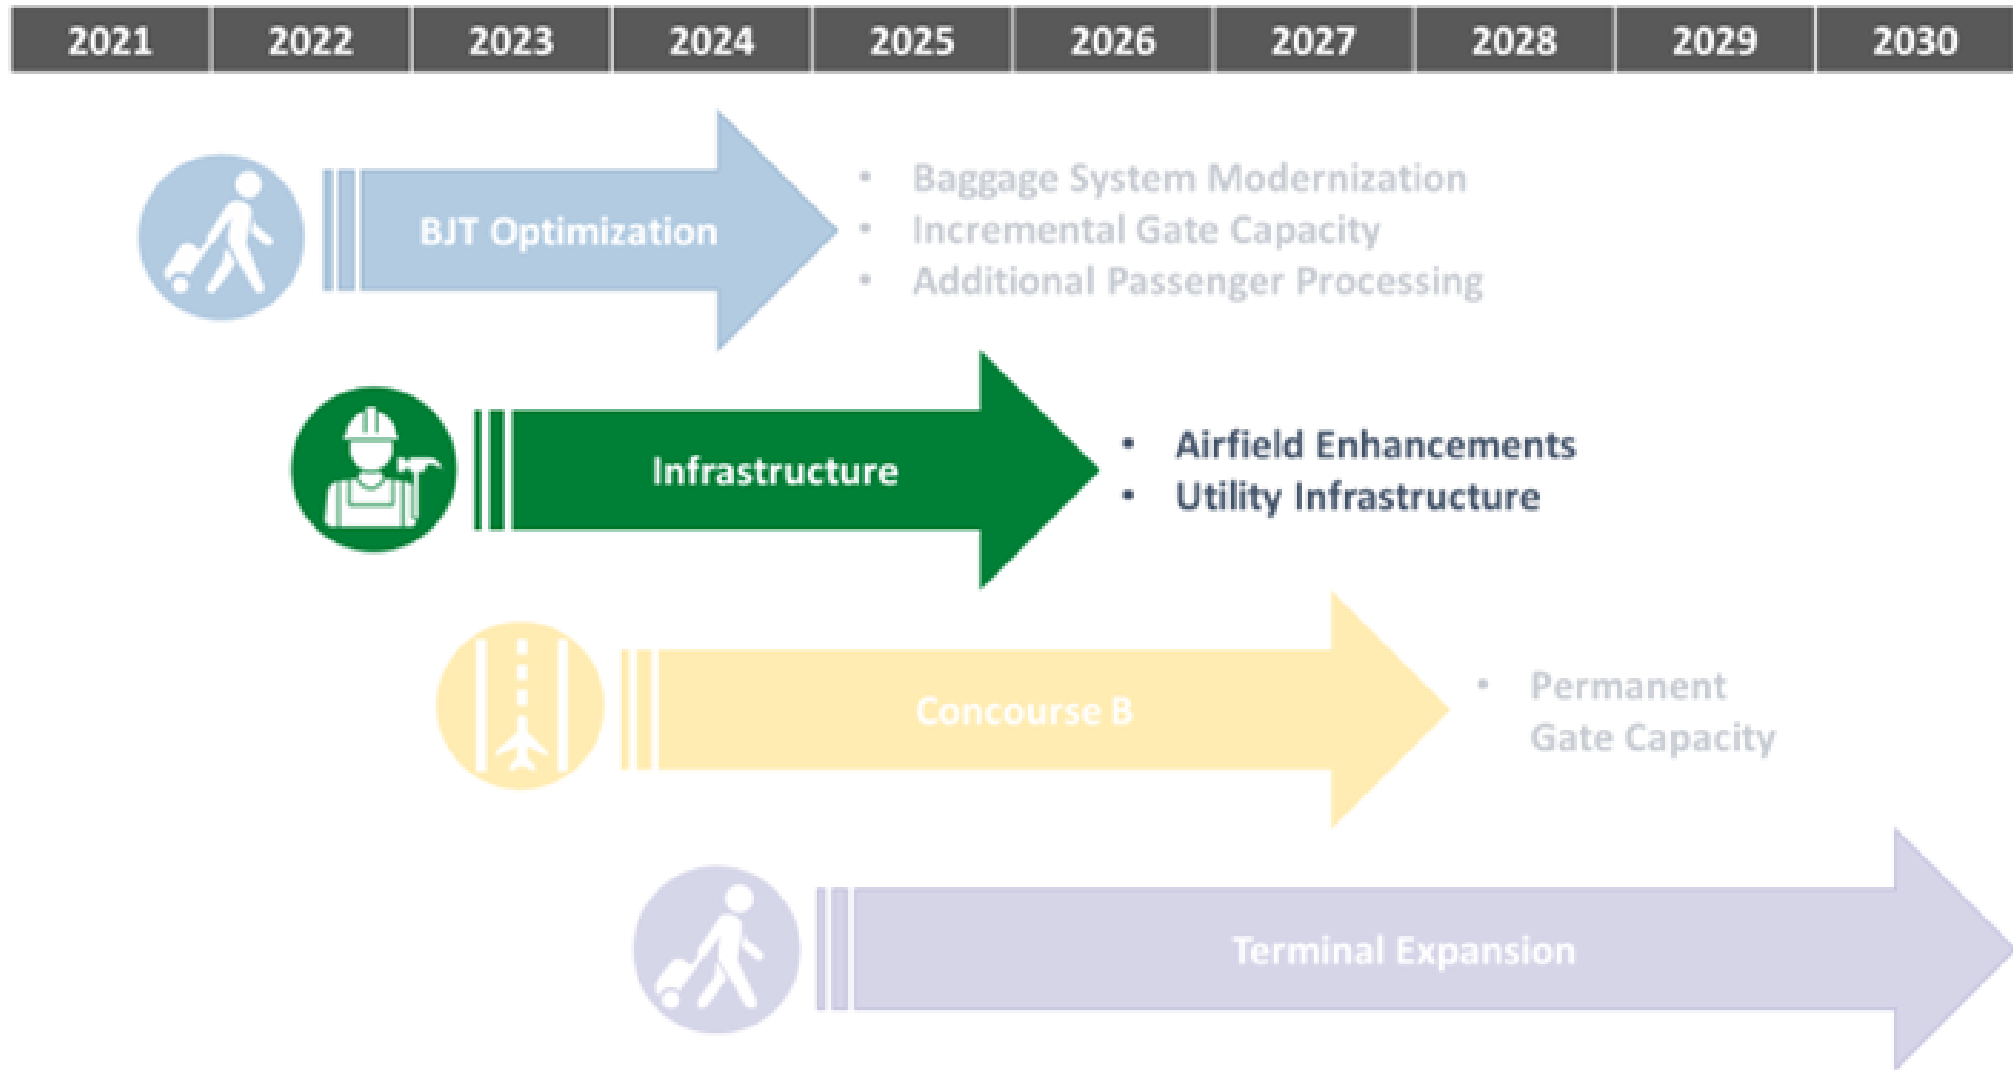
| 2021 | 2022 | 2023 | 2024 | 2025 | 2026 | 2027 | 2028 | 2029 | 2030 |
|---|---|---|---|---|---|---|---|---|---|

BJT Optimization

- Baggage System Modernization
- Incremental Gate Capacity
- Additional Passenger Processing

Infrastructure

- Airfield Enhancements
- Utility Infrastructure

Concourse B

- Permanent Gate Capacity

Terminal Expansion